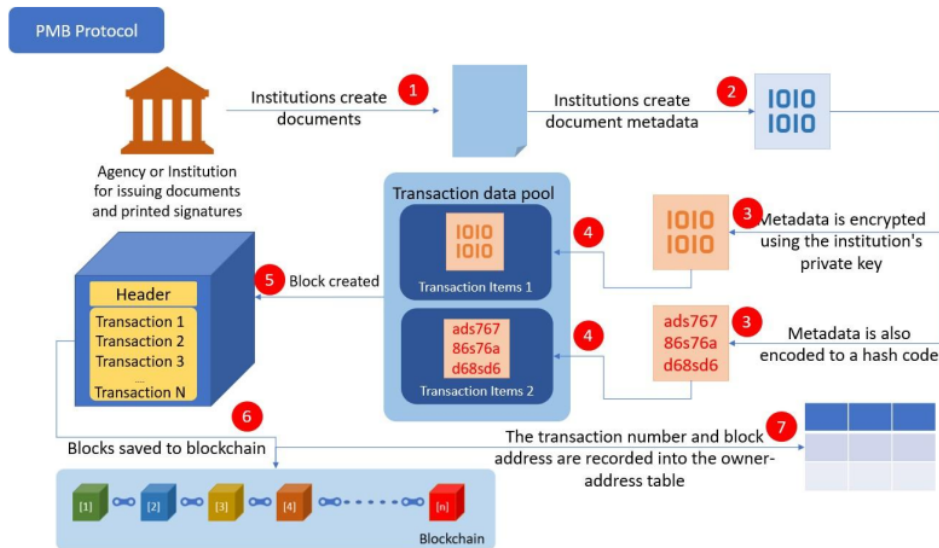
PMB Protocol

Agency or Institution for issuing documents and printed signatures

Institutions create documents 1

Institutions create document metadata 2

1010
1010

Transaction data pool

1010
1010
Transaction Items 1

ads767
86s76a
d68sd6
Transaction Items 2

4

4

1010
1010
3 Metadata is encrypted using the institution's private key

ads767
86s76a
d68sd6
3 Metadata is also encoded to a hash code

5 Block created

Header
Transaction 1
Transaction 2
Transaction 3
...
Transaction N

6

Blocks saved to blockchain

The transaction number and block address are recorded into the owner-address table 7

[1] [2] [3] [4] [n]
Blockchain